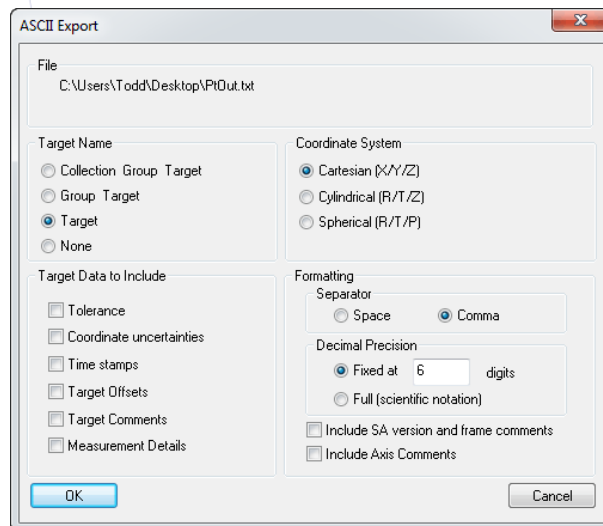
ASCII Export

File
C:\Users\Todd\Desktop\PtOut.txt

Target Name
Collection Group Target
Group Target
Target
None

Coordinate System
Cartesian (X/Y/Z)
Cylindrical (R/T/Z)
Spherical (R/T/P)

Target Data to Include
Tolerance
Coordinate uncertainties
Time stamps
Target Offsets
Target Comments
Measurement Details

Formatting
Separator
Space
Comma
Decimal Precision
Fixed at 6 digits
Full (scientific notation)
Include SA version and frame comments
Include Axis Comments

OK
Cancel